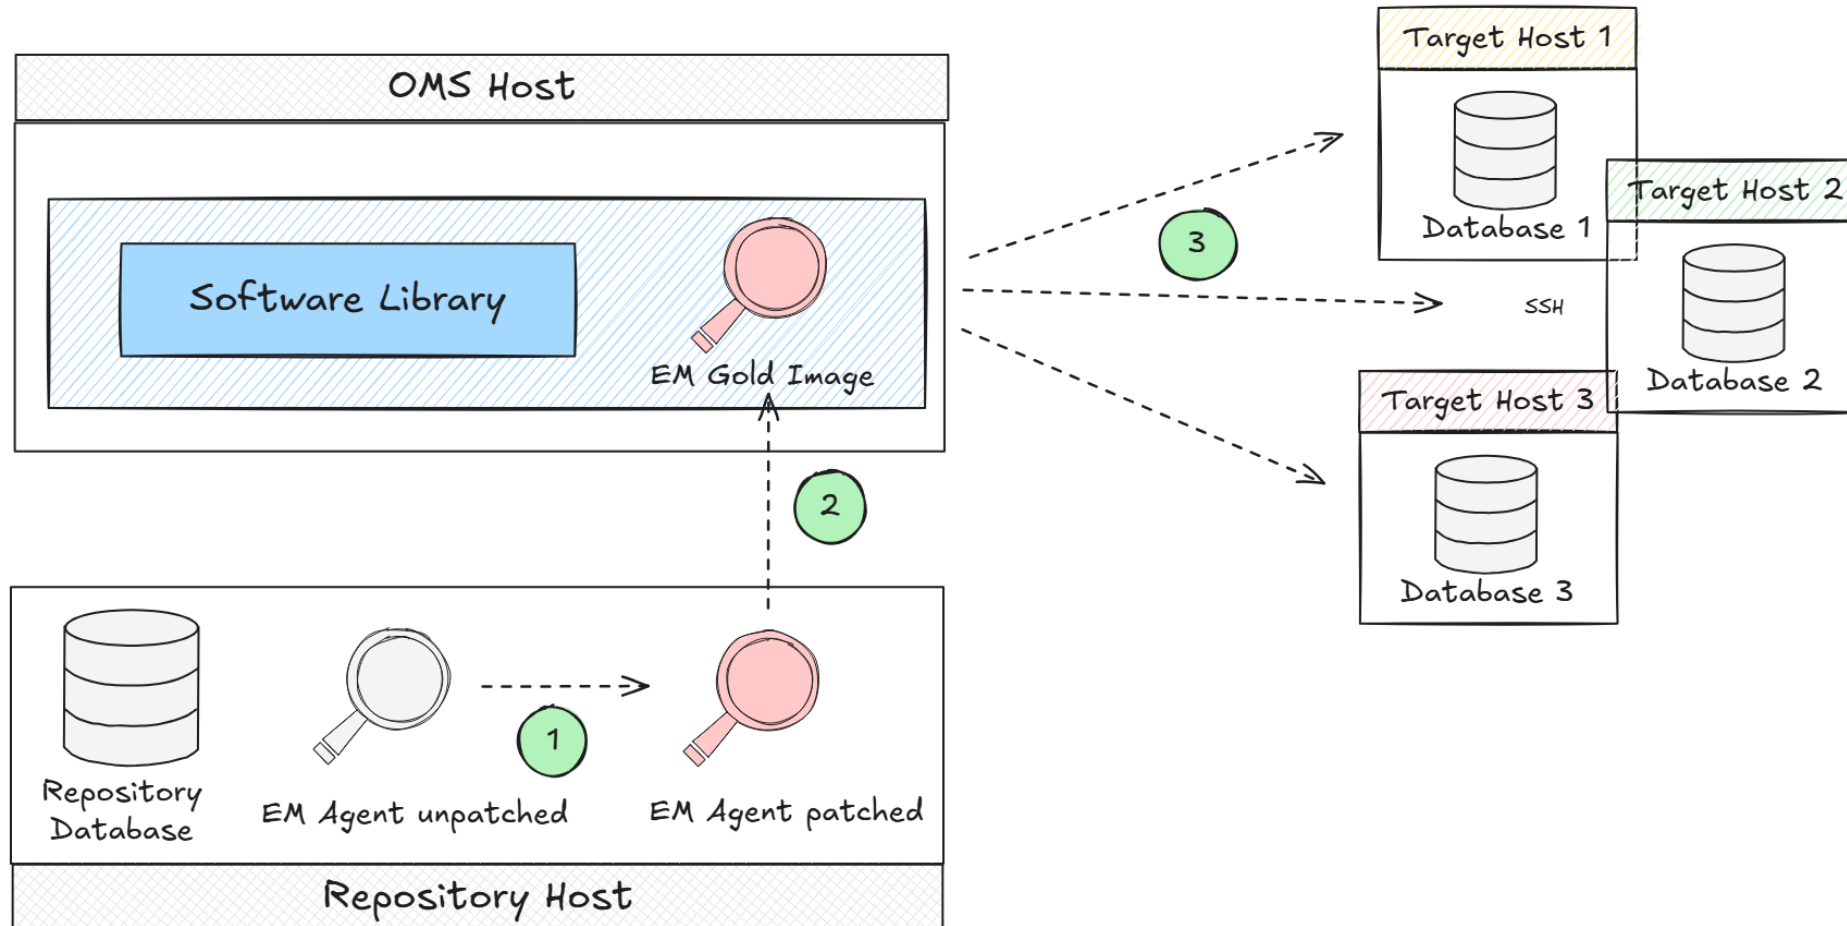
OMS Host

Software Library

EM Gold Image

Target Host 1

Database 1

Target Host 2

Database 2

3

SSH

Target Host 3

Database 3

2

Repository Database

EM Agent unpatched

1

EM Agent patched

Repository Host